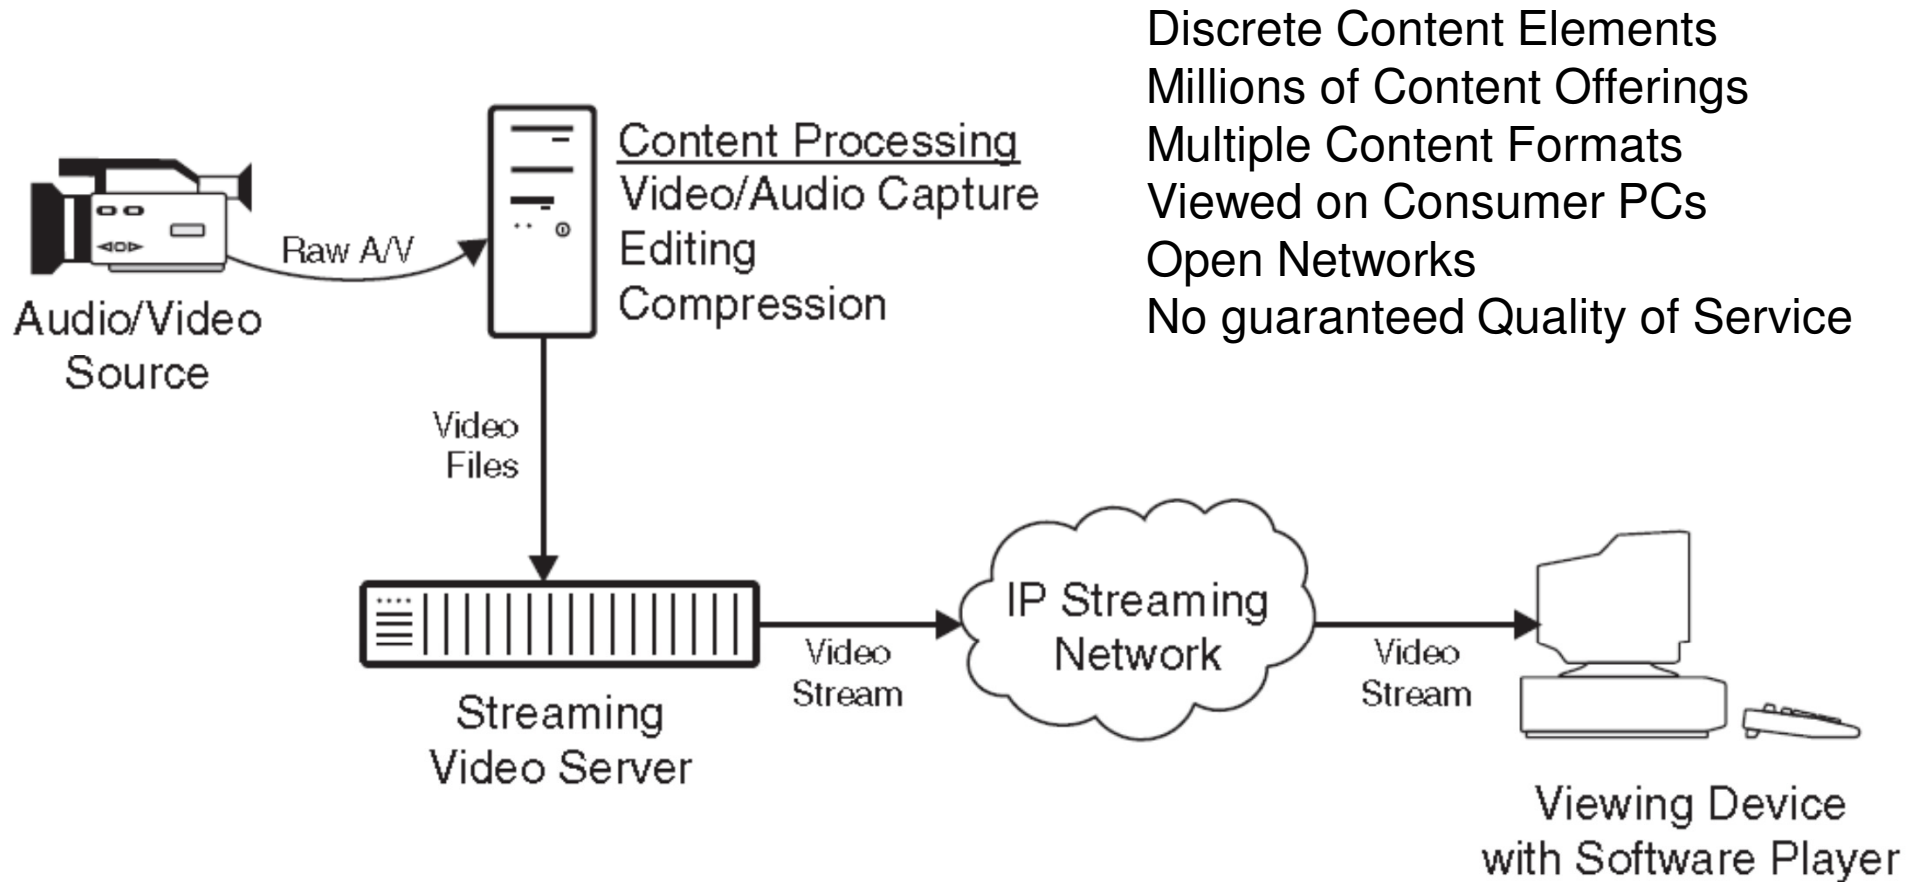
Discrete Content Elements
Millions of Content Offerings
Multiple Content Formats
Viewed on Consumer PCs
Open Networks
No guaranteed Quality of Service

Content Processing
Video/Audio Capture
Editing
Compression

Raw A/V

Audio/Video Source

Video Files

Streaming Video Server

Video Stream

IP Streaming Network

Video Stream

Viewing Device with Software Player